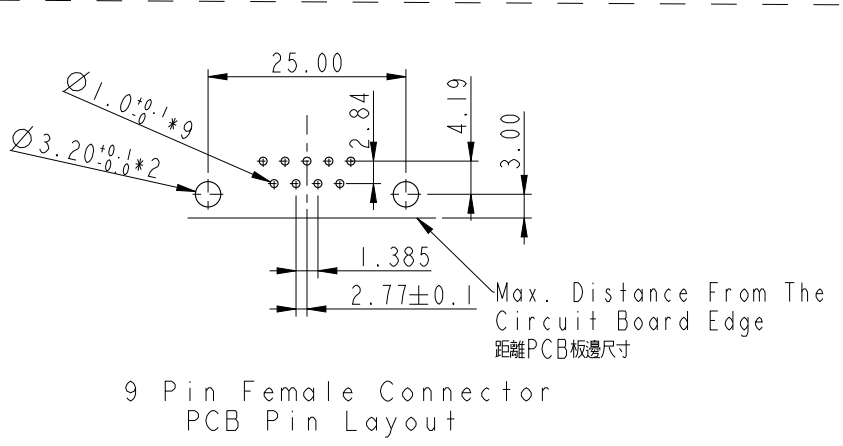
25.00

$\varnothing 1.0^{+0.1}_{-0}*9$

$\varnothing 3.20^{+0.1}_{-0}*2$

2.84

4.19

3.00

1.385

$2.77\pm0.1$

Max. Distance From The Circuit Board Edge
距離PCB板邊尺寸

9 Pin Female Connector
PCB Pin Layout